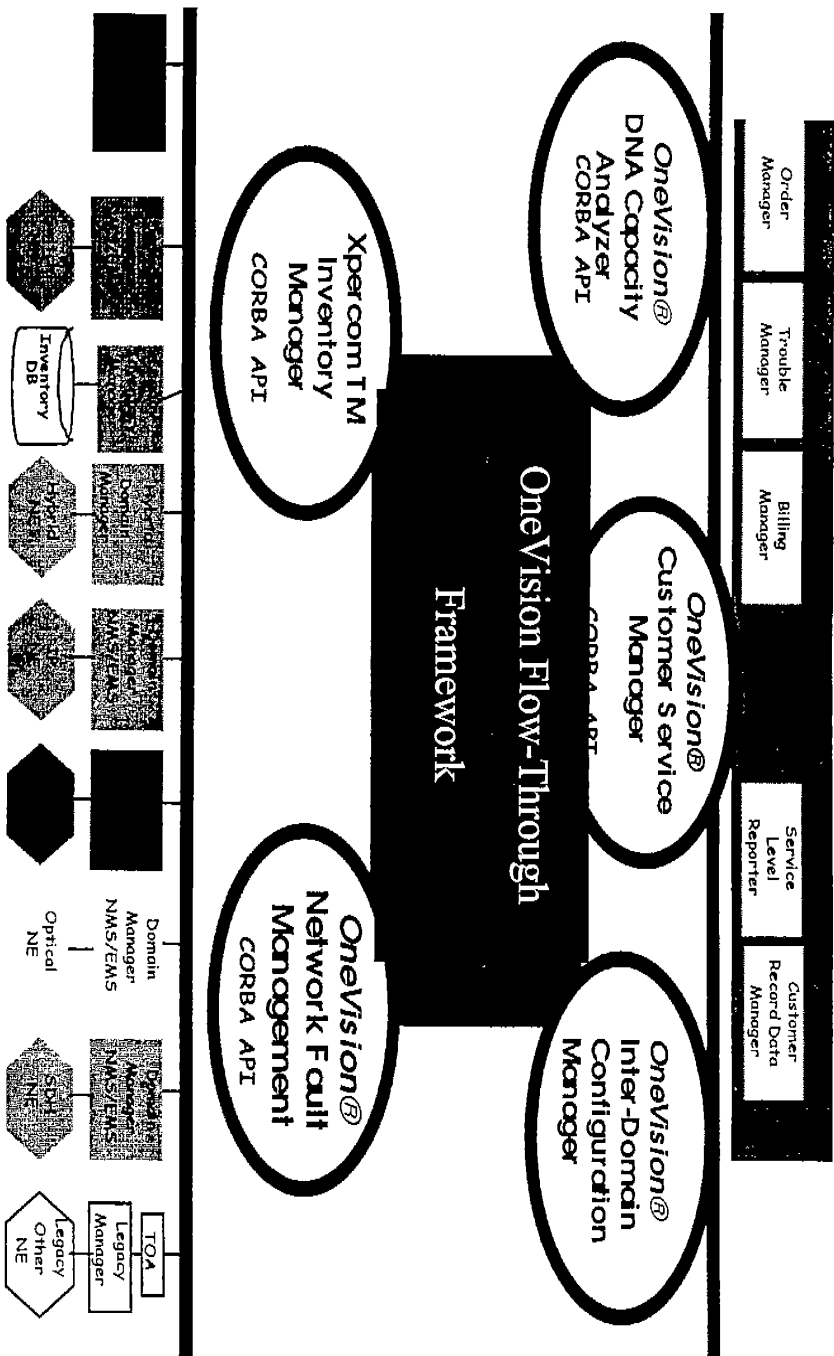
Order Manager

Trouble Manager

Billing Manager

Service Level Reporter

Customer Record Data Manager

OneVision® DNA Capacity Analyzer CORBA API

OneVision® Customer Service Manager CORBA API

OneVision® Inter-Domain Configuration Manager

OneVision Flow-Through Framework

Xpercom TM Inventory Manager CORBA API

OneVision® Network Fault Management CORBA API

Inventory DB

Hybrid Domain Manager

Hybrid NE

Domain Manager NMS/EMS

NE

Domain Manager NMS/EMS

Optical NE

Domain Manager NMS/EMS

SDH NE

TOA

Legacy Manager

Legacy Other NE